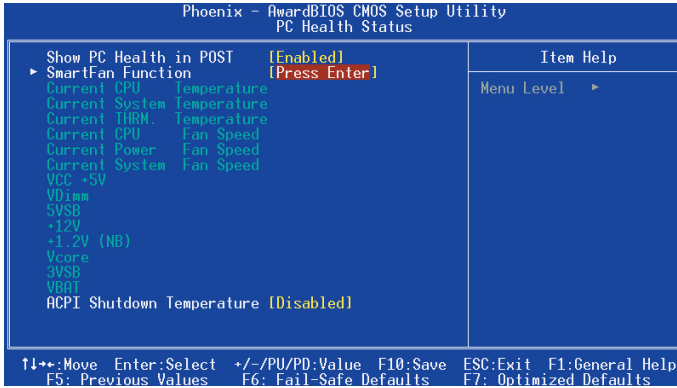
Phoenix - AwardBIOS CMOS Setup Utility
PC Health Status

Show PC Health in POST [Enabled]
► SmartFan Function [Press Enter]
Current CPU Temperature
Current System Temperature
Current THRM. Temperature
Current CPU Fan Speed
Current Power Fan Speed
Current System Fan Speed
VCC +5V
VDimm
5VSB
+12V
+1.2V (NB)
Vcore
3VSB
VBAT
ACPI Shutdown Temperature [Disabled]

Item Help

Menu Level ►

↑↓→←:Move Enter:Select +/-/PU/PD:Value F10:Save ESC:Exit F1:General Help
F5: Previous Values F6: Fail-Safe Defaults F7: Optimized Defaults